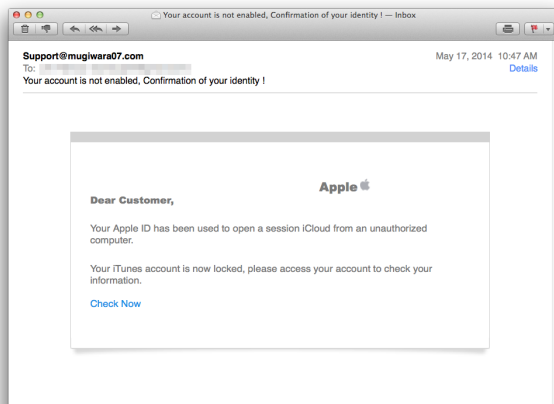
Your account is not enabled, Confirmation of your identity ! — Inbox

Support@mugiwara07.com
To: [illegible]
Your account is not enabled, Confirmation of your identity !

May 17, 2014 10:47 AM
Details

Apple

Dear Customer,

Your Apple ID has been used to open a session iCloud from an unauthorized computer.

Your iTunes account is now locked, please access your account to check your information.

Check Now